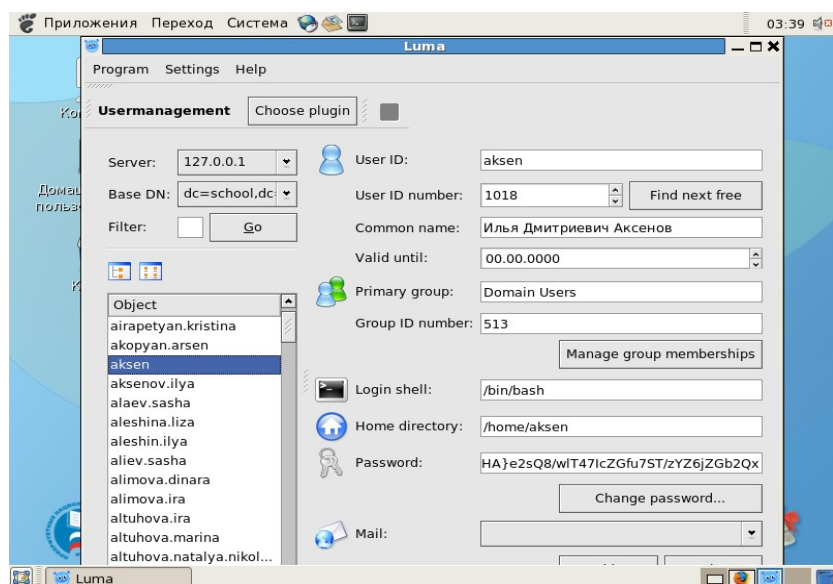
Приложения Переход Система
03:39

Luma

Program Settings Help

Usermanagement Choose plugin

Server: 127.0.0.1
Base DN: dc=school,dc
Filter: Go

Object
airapetyan.kristina
akopyan.arsen
aksen
aksenov.ilya
alaev.sasha
aleshina.liza
aleshin.ilya
aliev.sasha
alimova.dinara
alimova.ira
altuhova.ira
altuhova.marina
altuhova.natalya.nikol...

User ID: aksen
User ID number: 1018 Find next free
Common name: Илья Дмитриевич Аксенов
Valid until: 00.00.0000
Primary group: Domain Users
Group ID number: 513
Manage group memberships
Login shell: /bin/bash
Home directory: /home/aksen
Password: HA}e2sQ8/wlT47IcZGfu7ST/zYZ6jZGb2Qx
Change password...
Mail:

Ко
Домаш
пользо
К

Luma